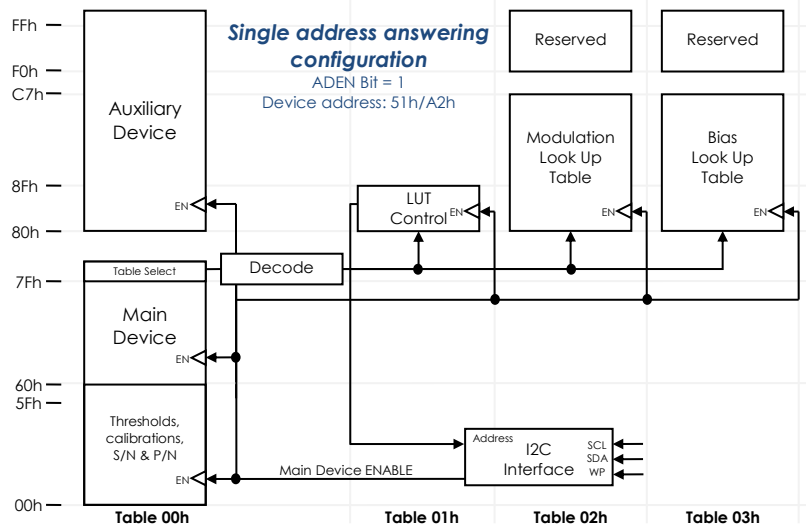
Single address answering configuration
ADEN Bit = 1
Device address: 51h/A2h

FFh
F0h
C7h
8Fh
80h
7Fh
60h
5Fh
00h

Auxiliary Device
EN

Reserved

Reserved

LUT Control
EN

Modulation Look Up Table
EN

Bias Look Up Table
EN

Table Select
Decode

Main Device
EN

Thresholds, calibrations, S/N & P/N
EN

Main Device ENABLE

Address
I2C Interface
SCL
SDA
WP

Table 00h
Table 01h
Table 02h
Table 03h